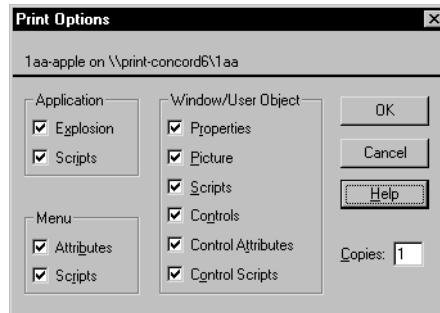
Print Options

1aa-apple on \\print-concord6\1aa

Application
Explosion
Scripts

Menu
Attributes
Scripts

Window/User Object
Properties
Picture
Scripts
Controls
Control Attributes
Control Scripts

OK
Cancel
Help

Copies: 1